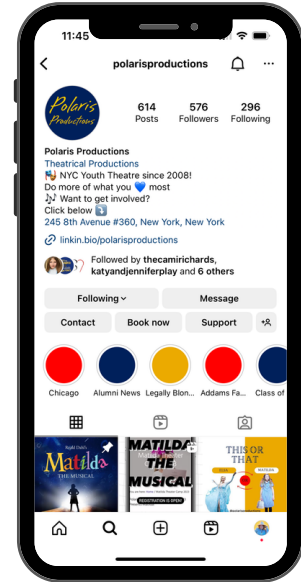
11:45

polarisproductions

Polaris Productions

614 Posts

576 Followers

296 Following

Polaris Productions
Theatrical Productions
🎭 NYC Youth Theatre since 2008!
Do more of what you 💙 most
🎶 Want to get involved?
Click below ⤵️
245 8th Avenue #360, New York, New York

linkin.bio/polarisproductions

Followed by thecamirichards, katyandjenniferplay and 6 others

Following

Message

Contact

Book now

Support

Chicago

Alumni News

Legally Blon...

Addams Fa...

Class of

Matilda THE MUSICAL

MATILDA THE MUSICAL REGISTRATION IS OPEN!

THIS OR THAT